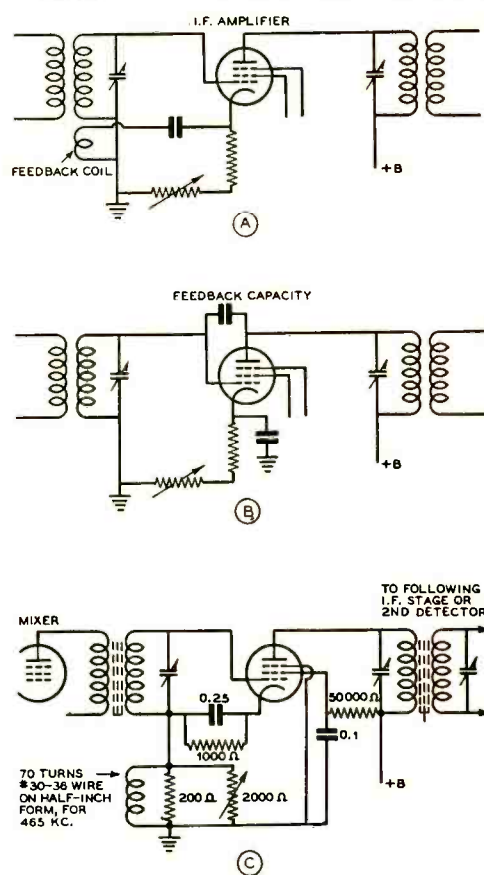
I.F. AMPLIFIER

FEEDBACK COIL

+B

(A)

FEEDBACK CAPACITY

+B

(B)

MIXER

TO FOLLOWING I.F. STAGE OR 2ND DETECTOR

0.25

1000 Ω

50000 Ω

0.1

70 TURNS #30-36 WIRE ON HALF-INCH FORM, FOR 465 KC.

200 Ω

2000 Ω

+B

(C)